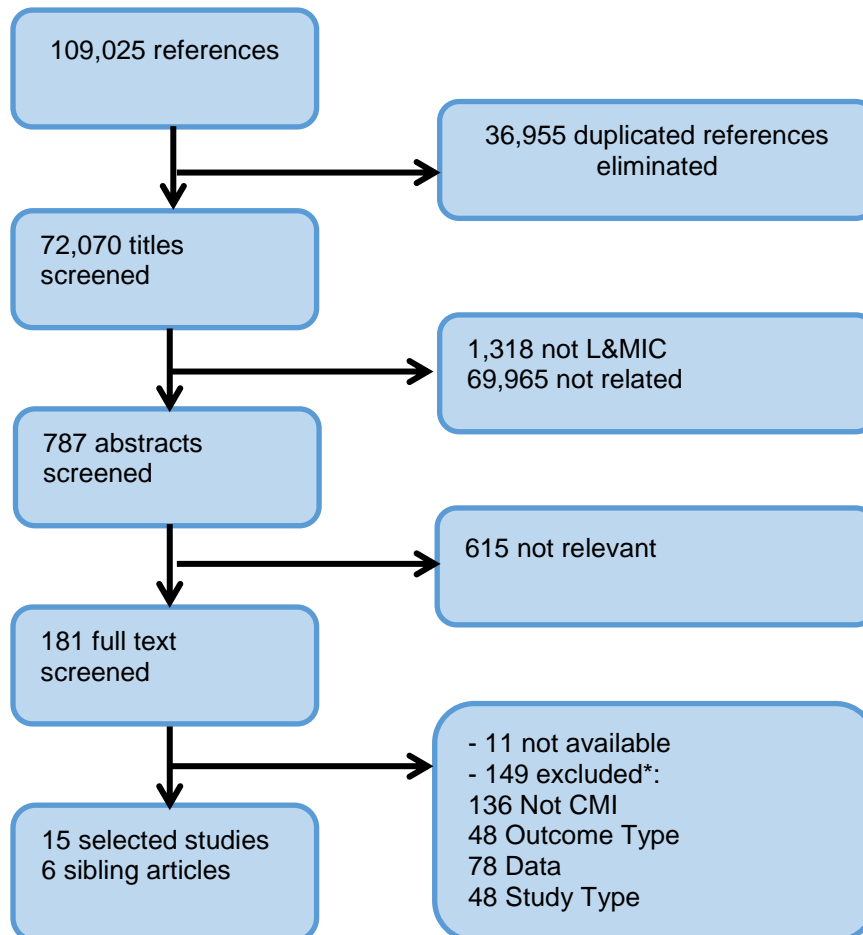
109,025 references

36,955 duplicated references eliminated

72,070 titles screened

1,318 not L&MIC
69,965 not related

787 abstracts screened

615 not relevant

181 full text screened

- 11 not available
- 149 excluded*:
136 Not CMI
48 Outcome Type
78 Data
48 Study Type

15 selected studies
6 sibling articles